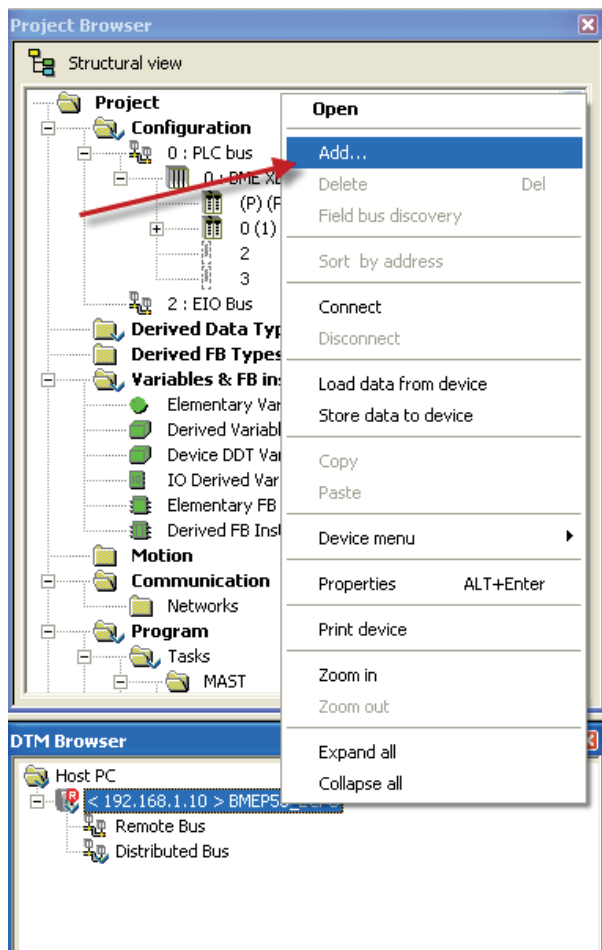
Project Browser

Structural view

Project
Configuration
0 : PLC bus
0 : BME X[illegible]
(P) (P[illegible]
0 (1) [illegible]
2
3
2 : EIO Bus
Derived Data Typ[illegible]
Derived FB Types
Variables & FB ins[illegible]
Elementary Var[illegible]
Derived Variabl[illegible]
Device DDT Var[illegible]
IO Derived Var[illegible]
Elementary FB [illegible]
Derived FB Inst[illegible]
Motion
Communication
Networks
Program
Tasks
MAST

Open
Add...
Delete Del
Field bus discovery
Sort by address
Connect
Disconnect
Load data from device
Store data to device
Copy
Paste
Device menu
Properties ALT+Enter
Print device
Zoom in
Zoom out
Expand all
Collapse all

DTM Browser

Host PC
< 192.168.1.10 > BMEP5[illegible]
Remote Bus
Distributed Bus